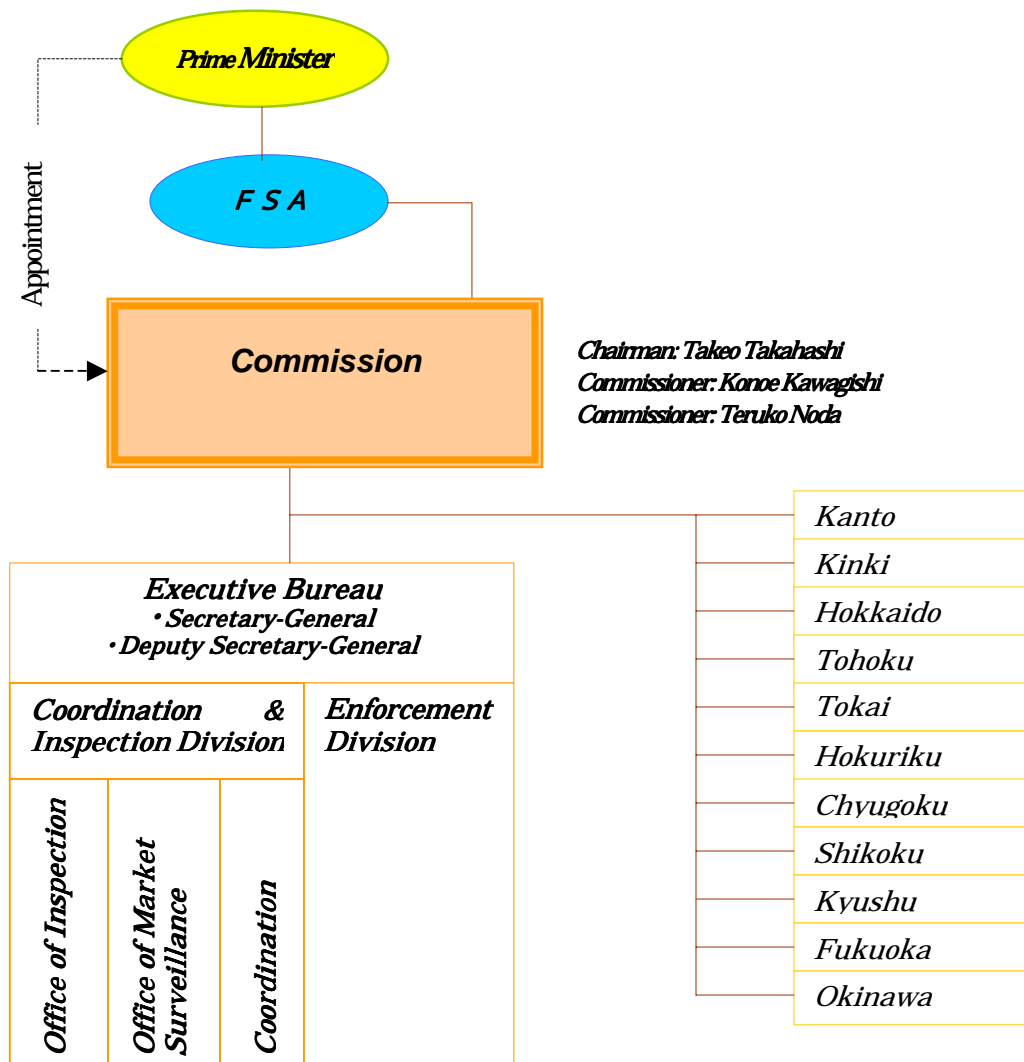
Prime Minister

Appointment

F S A

Commission

Chairman: Takeo Takahashi
Commissioner: Konoe Kawagishi
Commissioner: Teruko Noda

Executive Bureau
• Secretary-General
• Deputy Secretary-General

Coordination & Inspection Division

Enforcement Division

Office of Inspection

Office of Market Surveillance

Coordination

Kanto
Kinki
Hokkaido
Tohoku
Tokai
Hokuriku
Chyugoku
Shikoku
Kyushu
Fukuoka
Okinawa